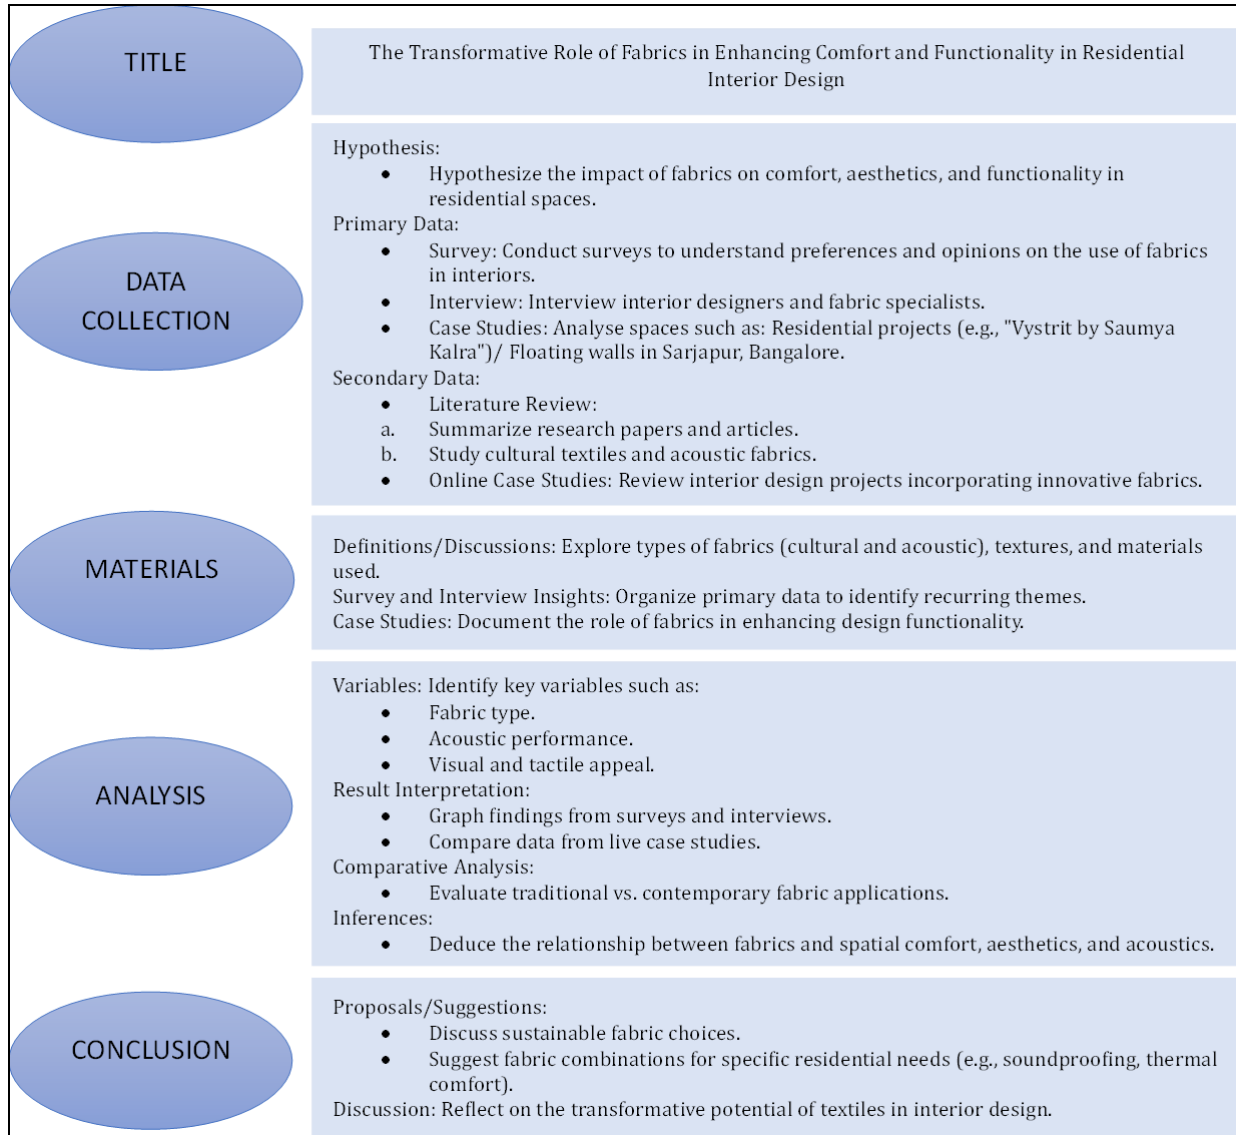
TITLE

The Transformative Role of Fabrics in Enhancing Comfort and Functionality in Residential Interior Design

DATA COLLECTION

Hypothesis:
- Hypothesize the impact of fabrics on comfort, aesthetics, and functionality in residential spaces.

Primary Data:
- Survey: Conduct surveys to understand preferences and opinions on the use of fabrics in interiors.
- Interview: Interview interior designers and fabric specialists.
- Case Studies: Analyse spaces such as: Residential projects (e.g., "Vystrit by Saumya Kalra")/ Floating walls in Sarjapur, Bangalore.

Secondary Data:
- Literature Review:
a. Summarize research papers and articles.
b. Study cultural textiles and acoustic fabrics.
- Online Case Studies: Review interior design projects incorporating innovative fabrics.

MATERIALS

Definitions/Discussions: Explore types of fabrics (cultural and acoustic), textures, and materials used.
Survey and Interview Insights: Organize primary data to identify recurring themes.
Case Studies: Document the role of fabrics in enhancing design functionality.

ANALYSIS

Variables: Identify key variables such as:
- Fabric type.
- Acoustic performance.
- Visual and tactile appeal.

Result Interpretation:
- Graph findings from surveys and interviews.
- Compare data from live case studies.

Comparative Analysis:
- Evaluate traditional vs. contemporary fabric applications.

Inferences:
- Deduce the relationship between fabrics and spatial comfort, aesthetics, and acoustics.

CONCLUSION

Proposals/Suggestions:
- Discuss sustainable fabric choices.
- Suggest fabric combinations for specific residential needs (e.g., soundproofing, thermal comfort).

Discussion: Reflect on the transformative potential of textiles in interior design.